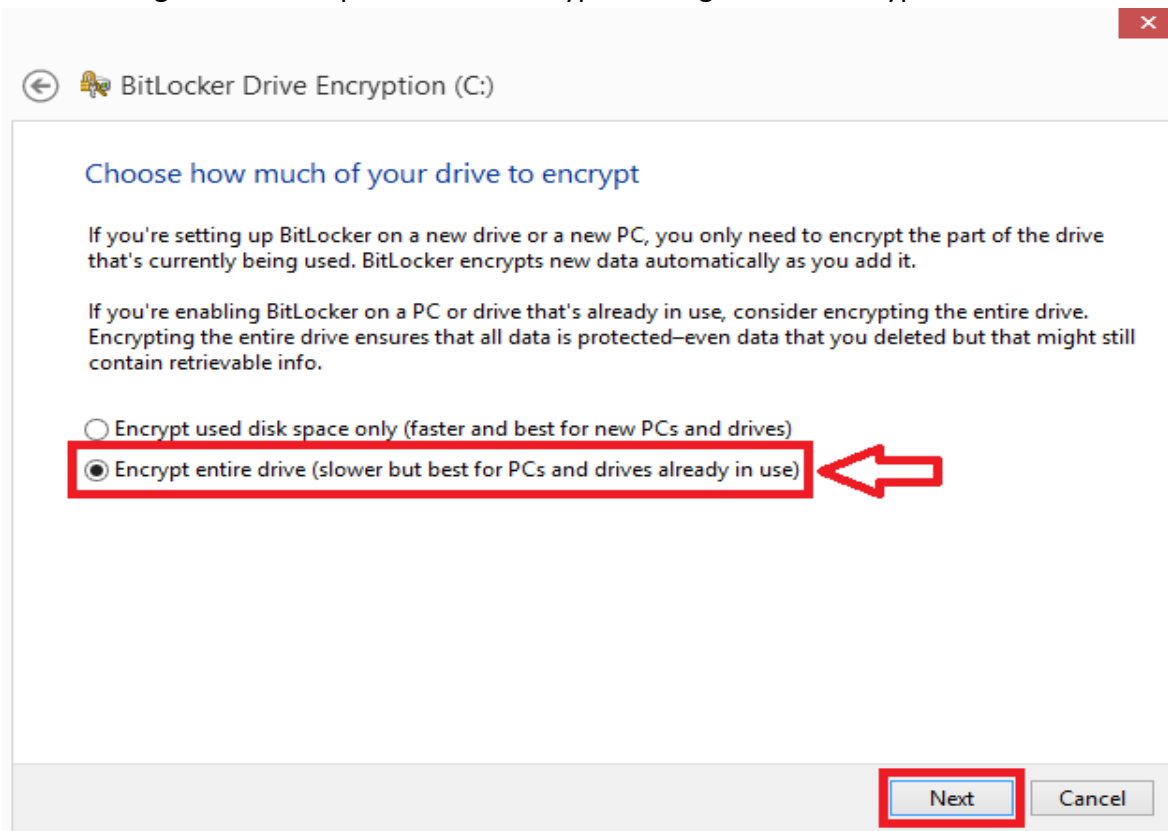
BitLocker Drive Encryption (C:)

Choose how much of your drive to encrypt

If you're setting up BitLocker on a new drive or a new PC, you only need to encrypt the part of the drive that's currently being used. BitLocker encrypts new data automatically as you add it.

If you're enabling BitLocker on a PC or drive that's already in use, consider encrypting the entire drive. Encrypting the entire drive ensures that all data is protected–even data that you deleted but that might still contain retrievable info.

Encrypt used disk space only (faster and best for new PCs and drives)

Encrypt entire drive (slower but best for PCs and drives already in use)

Next

Cancel